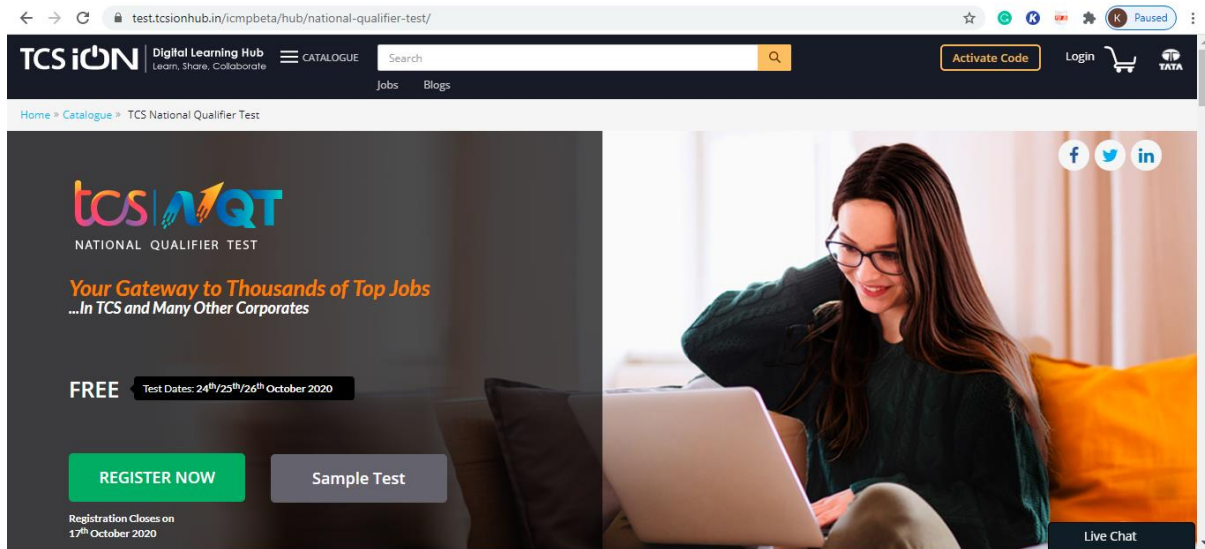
test.tcsionhub.in/icmpbeta/hub/national-qualifier-test/

K Paused

TCS iON Digital Learning Hub Learn, Share, Collaborate

CATALOGUE

Search

Jobs Blogs

Activate Code

Login

TATA

Home » Catalogue » TCS National Qualifier Test

tcs NQT

NATIONAL QUALIFIER TEST

Your Gateway to Thousands of Top Jobs

...In TCS and Many Other Corporates

FREE

Test Dates: $24^{th}$/$25^{th}$/$26^{th}$ October 2020

REGISTER NOW

Sample Test

Registration Closes on $17^{th}$ October 2020

Live Chat